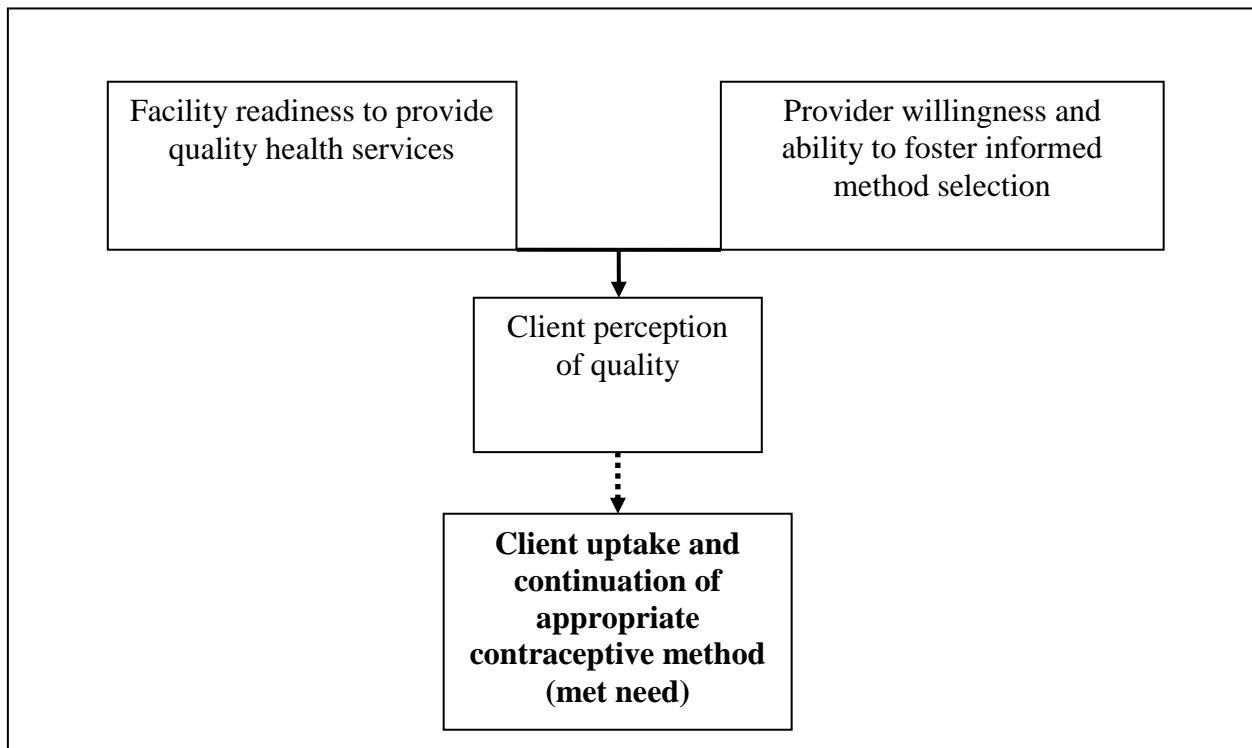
Facility readiness to provide quality health services

Provider willingness and ability to foster informed method selection

Client perception of quality

**Client uptake and continuation of appropriate contraceptive method (met need)**